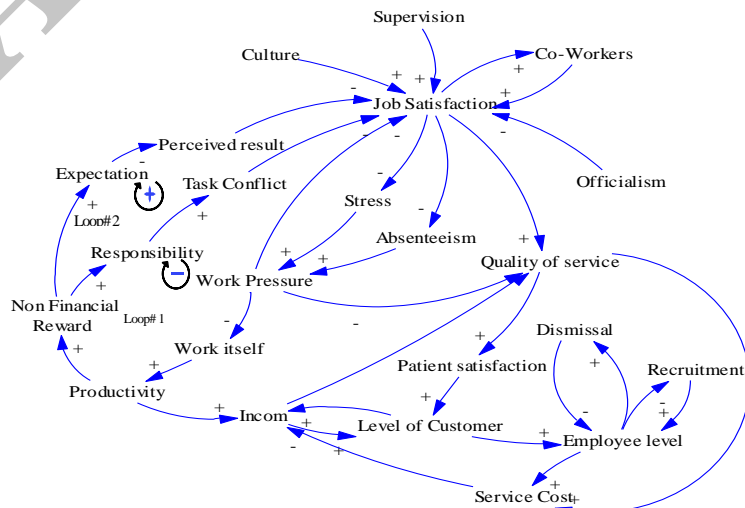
Supervision

Culture

Co-Workers

Job Satisfaction

Perceived result

Expectation

Task Conflict

Officialism

Loop#2

Stress

Responsibility

Absenteeism

Quality of service

Work Pressure

Non Financial Reward

Loop#1

Dismissal

Work itself

Patient satisfaction

Recruitment

Productivity

Incom

Level of Customer

Employee level

Service Cost

+ + + - + - - - + + - + + + + - + + - + + + + + - + + + + + + - + + - +